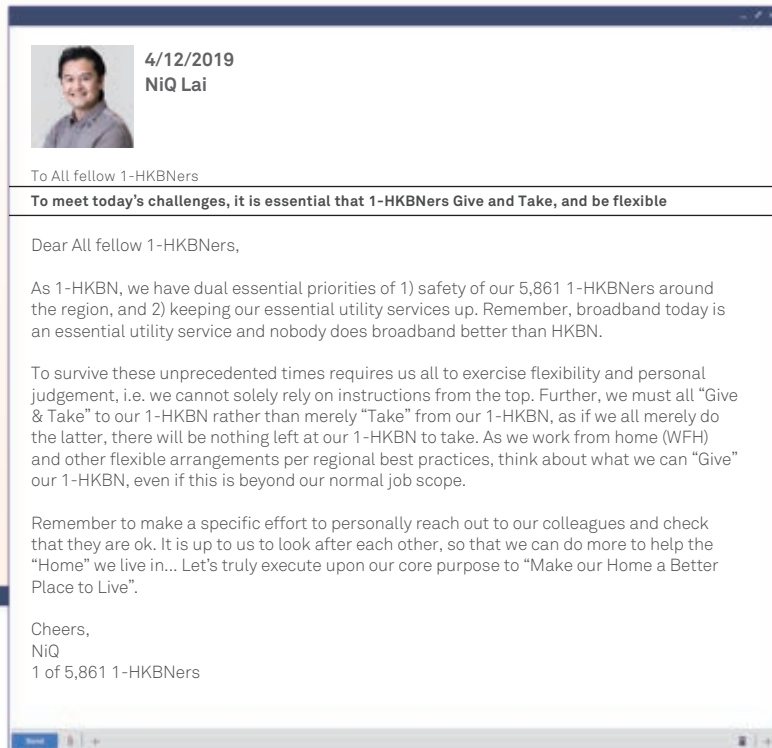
4/12/2019
NiQ Lai

To All fellow 1-HKBNers

To meet today's challenges, it is essential that 1-HKBNers Give and Take, and be flexible

Dear All fellow 1-HKBNers,

As 1-HKBN, we have dual essential priorities of 1) safety of our 5,861 1-HKBNers around the region, and 2) keeping our essential utility services up. Remember, broadband today is an essential utility service and nobody does broadband better than HKBN.

To survive these unprecedented times requires us all to exercise flexibility and personal judgement, i.e. we cannot solely rely on instructions from the top. Further, we must all "Give & Take" to our 1-HKBN rather than merely "Take" from our 1-HKBN, as if we all merely do the latter, there will be nothing left at our 1-HKBN to take. As we work from home (WFH) and other flexible arrangements per regional best practices, think about what we can "Give" our 1-HKBN, even if this is beyond our normal job scope.

Remember to make a specific effort to personally reach out to our colleagues and check that they are ok. It is up to us to look after each other, so that we can do more to help the "Home" we live in... Let's truly execute upon our core purpose to "Make our Home a Better Place to Live".

Cheers,
NiQ
1 of 5,861 1-HKBNers

Send